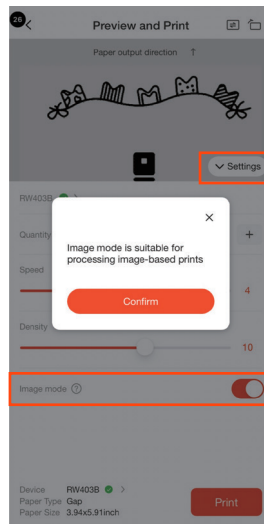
26

Preview and Print

Paper output direction ↑

Settings

RW403B

Quantity

+

Speed

4

Density

10

×

Image mode is suitable for processing image-based prints

Confirm

Image mode ?

Device RW403B
Paper Type Gap
Paper Size 3.94x5.91inch

Print